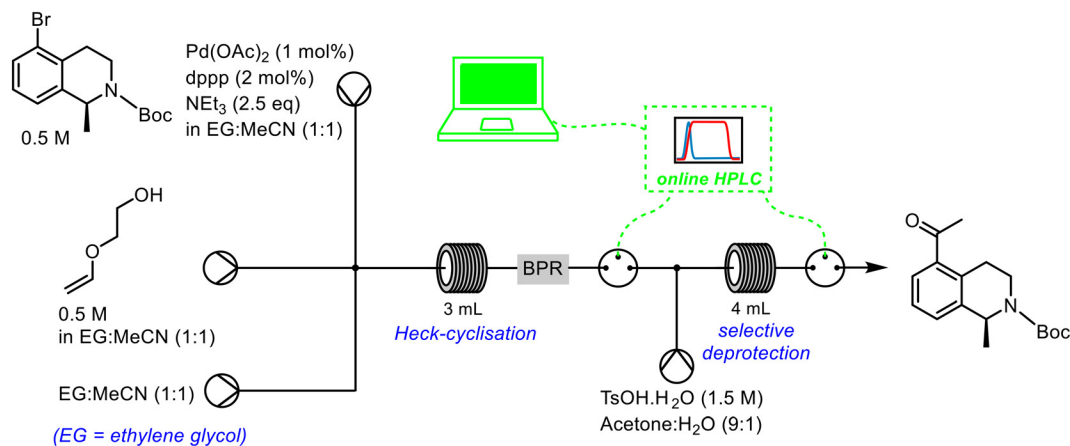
Br

N

Boc

0.5 M

Pd(OAc)$_2$ (1 mol%)
dppp (2 mol%)
NEt$_3$ (2.5 eq)
in EG:MeCN (1:1)

OH

O

0.5 M
in EG:MeCN (1:1)

EG:MeCN (1:1)

(EG = ethylene glycol)

3 mL
Heck-cyclisation

BPR

online HPLC

4 mL
selective deprotection

TsOH.H$_2$O (1.5 M)
Acetone:H$_2$O (9:1)

O

N

Boc